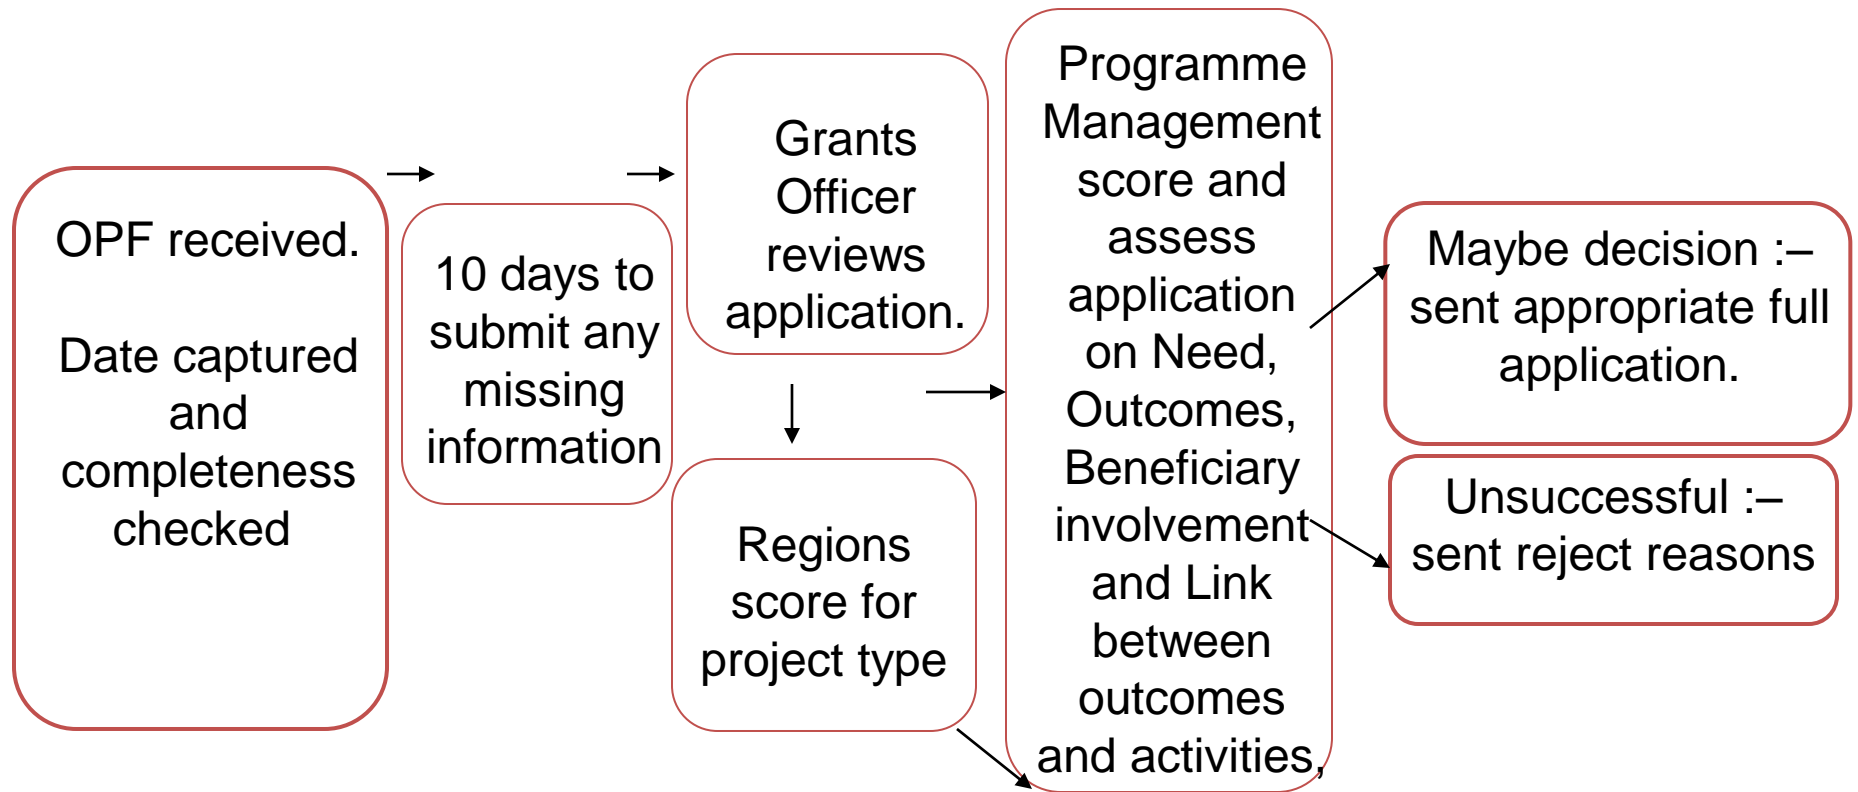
OPF received.

Date captured and completeness checked

10 days to submit any missing information

Grants Officer reviews application.

Regions score for project type

Programme Management score and assess application on Need, Outcomes, Beneficiary involvement and Link between outcomes and activities,

Maybe decision :– sent appropriate full application.

Unsuccessful :– sent reject reasons